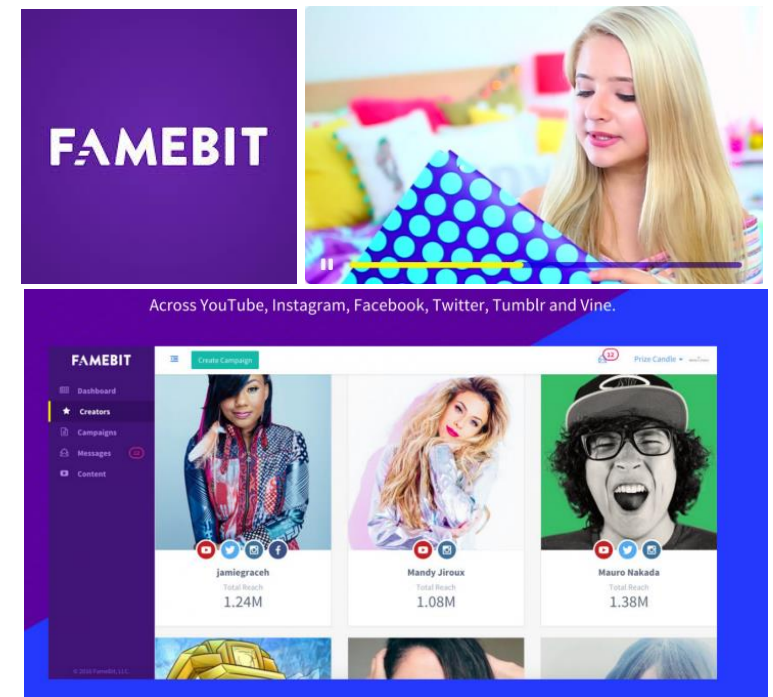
FAMEBIT

Across YouTube, Instagram, Facebook, Twitter, Tumblr and Vine.

FAMEBIT

Dashboard
Creators
Campaigns
Messages
Content

Create Campaign

Prize Candle

jamiegraceh
Total Reach
1.24M

Mandy Jiroux
Total Reach
1.08M

Mauro Nakada
Total Reach
1.38M

© 2016 FameBit, LLC